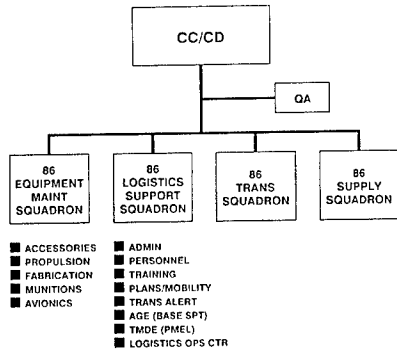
CC/CD

QA

86
EQUIPMENT
MAINT
SQUADRON

86
LOGISTICS
SUPPORT
SQUADRON

86
TRANS
SQUADRON

86
SUPPLY
SQUADRON

ACCESSORIES
PROPULSION
FABRICATION
MUNITIONS
AVIONICS

ADMIN
PERSONNEL
TRAINING
PLANS/MOBILITY
TRANS ALERT
AGE (BASE SPT)
TMDE (PMEL)
LOGISTICS OPS CTR